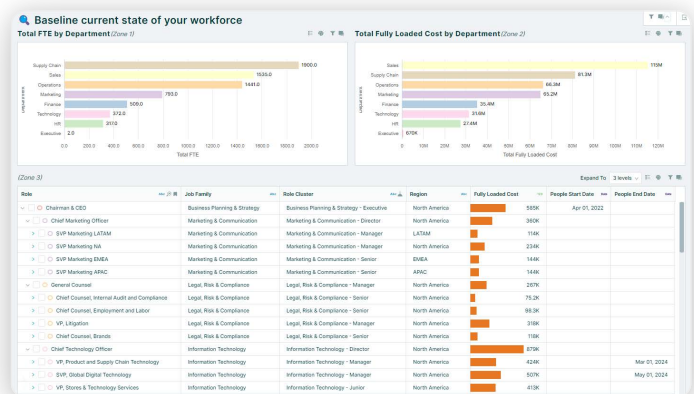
Baseline current state of your workforce

Total FTE by Department (Zone 1)

Department

Supply Chain 1900.0
Sales 1535.0
Operations 1441.0
Marketing 783.0
Finance 509.0
Technology 372.0
HR 317.0
Executive 2.0

0.0 200.0 400.0 600.0 800.0 1000.0 1200.0 1400.0 1600.0 1800.0 2000.0
Total FTE

Total Fully Loaded Cost by Department (Zone 2)

Department

Sales 115M
Supply Chain 81.3M
Operations 66.3M
Marketing 65.2M
Finance 35.4M
Technology 31.6M
HR 27.4M
Executive 670K

0 10M 20M 30M 40M 50M 60M 70M 80M 90M 100M 110M
Total Fully Loaded Cost

(Zone 3)

Expand To 3 levels

| Role | Job Family | Role Cluster | Region | Fully Loaded Cost | People Start Date | People End Date |
|---|---|---|---|---|---|---|
| Chairman & CEO | Business Planning & Strategy | Business Planning & Strategy - Executive | North America | 585K | Apr 01, 2022 | |
| Chief Marketing Officer | Marketing & Communication | Marketing & Communication - Director | North America | 360K | | |
| SVP Marketing LATAM | Marketing & Communication | Marketing & Communication - Manager | LATAM | 114K | | |
| SVP Marketing NA | Marketing & Communication | Marketing & Communication - Manager | North America | 234K | | |
| SVP Marketing EMEA | Marketing & Communication | Marketing & Communication - Senior | EMEA | 144K | | |
| SVP Marketing APAC | Marketing & Communication | Marketing & Communication - Senior | APAC | 144K | | |
| General Counsel | Legal, Risk & Compliance | Legal, Risk & Compliance - Manager | North America | 267K | | |
| Chief Counsel, Internal Audit and Compliance | Legal, Risk & Compliance | Legal, Risk & Compliance - Senior | North America | 75.2K | | |
| Chief Counsel, Employment and Labor | Legal, Risk & Compliance | Legal, Risk & Compliance - Senior | North America | 99.3K | | |
| VP, Litigation | Legal, Risk & Compliance | Legal, Risk & Compliance - Manager | North America | 318K | | |
| Chief Counsel, Brands | Legal, Risk & Compliance | Legal, Risk & Compliance - Senior | North America | 118K | | |
| Chief Technology Officer | Information Technology | Information Technology - Director | North America | 879K | | |
| VP, Product and Supply Chain Technology | Information Technology | Information Technology - Manager | North America | 424K | | Mar 01, 2024 |
| SVP, Global Digital Technology | Information Technology | Information Technology - Manager | North America | 507K | | May 01, 2024 |
| VP, Stores & Technology Services | Information Technology | Information Technology - Junior | North America | 413K | | |